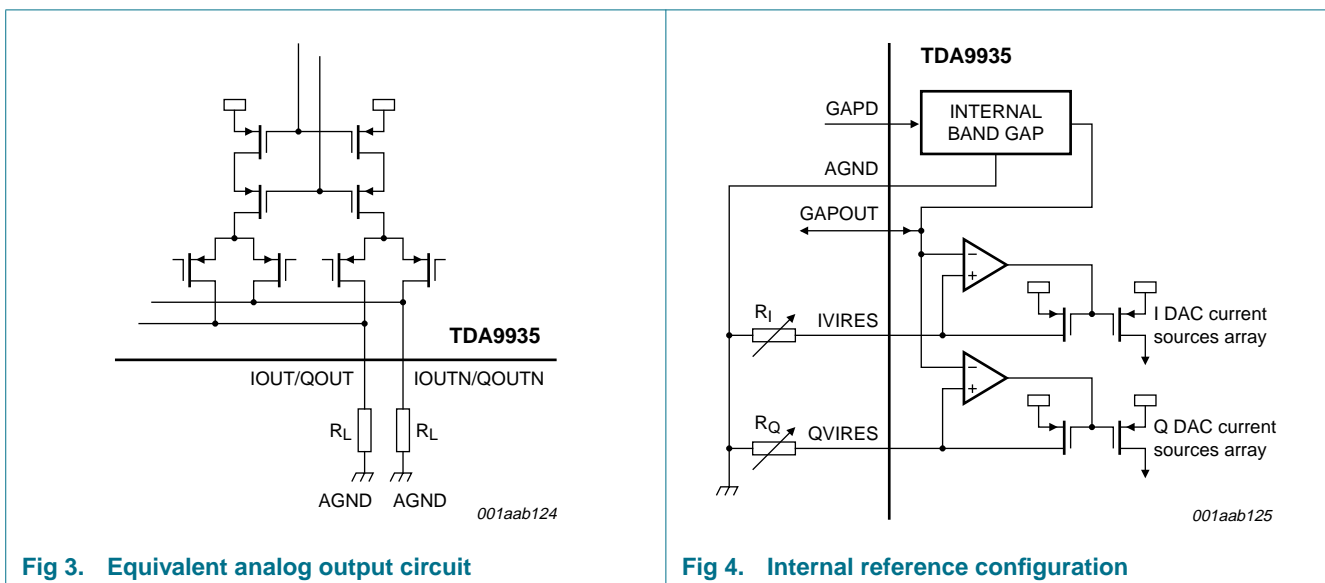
TDA9935

IOUT/QOUT

IOUTN/QOUTN

$R_L$

$R_L$

AGND AGND

001aab124

Fig 3. Equivalent analog output circuit

TDA9935

GAPD

INTERNAL BAND GAP

AGND

GAPOUT

−

+

$R_I$

IVIRES

I DAC current sources array

−

+

$R_Q$

QVIRES

Q DAC current sources array

001aab125

Fig 4. Internal reference configuration